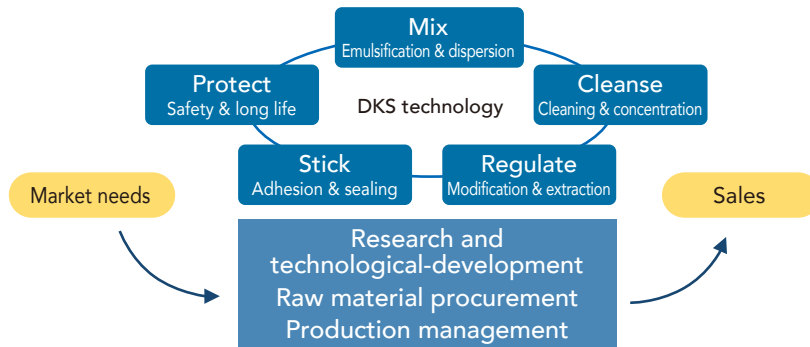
Mix
Emulsification & dispersion

Protect
Safety & long life

DKS technology

Cleanse
Cleaning & concentration

Stick
Adhesion & sealing

Regulate
Modification & extraction

Market needs

Sales

Research and technological-development
Raw material procurement
Production management